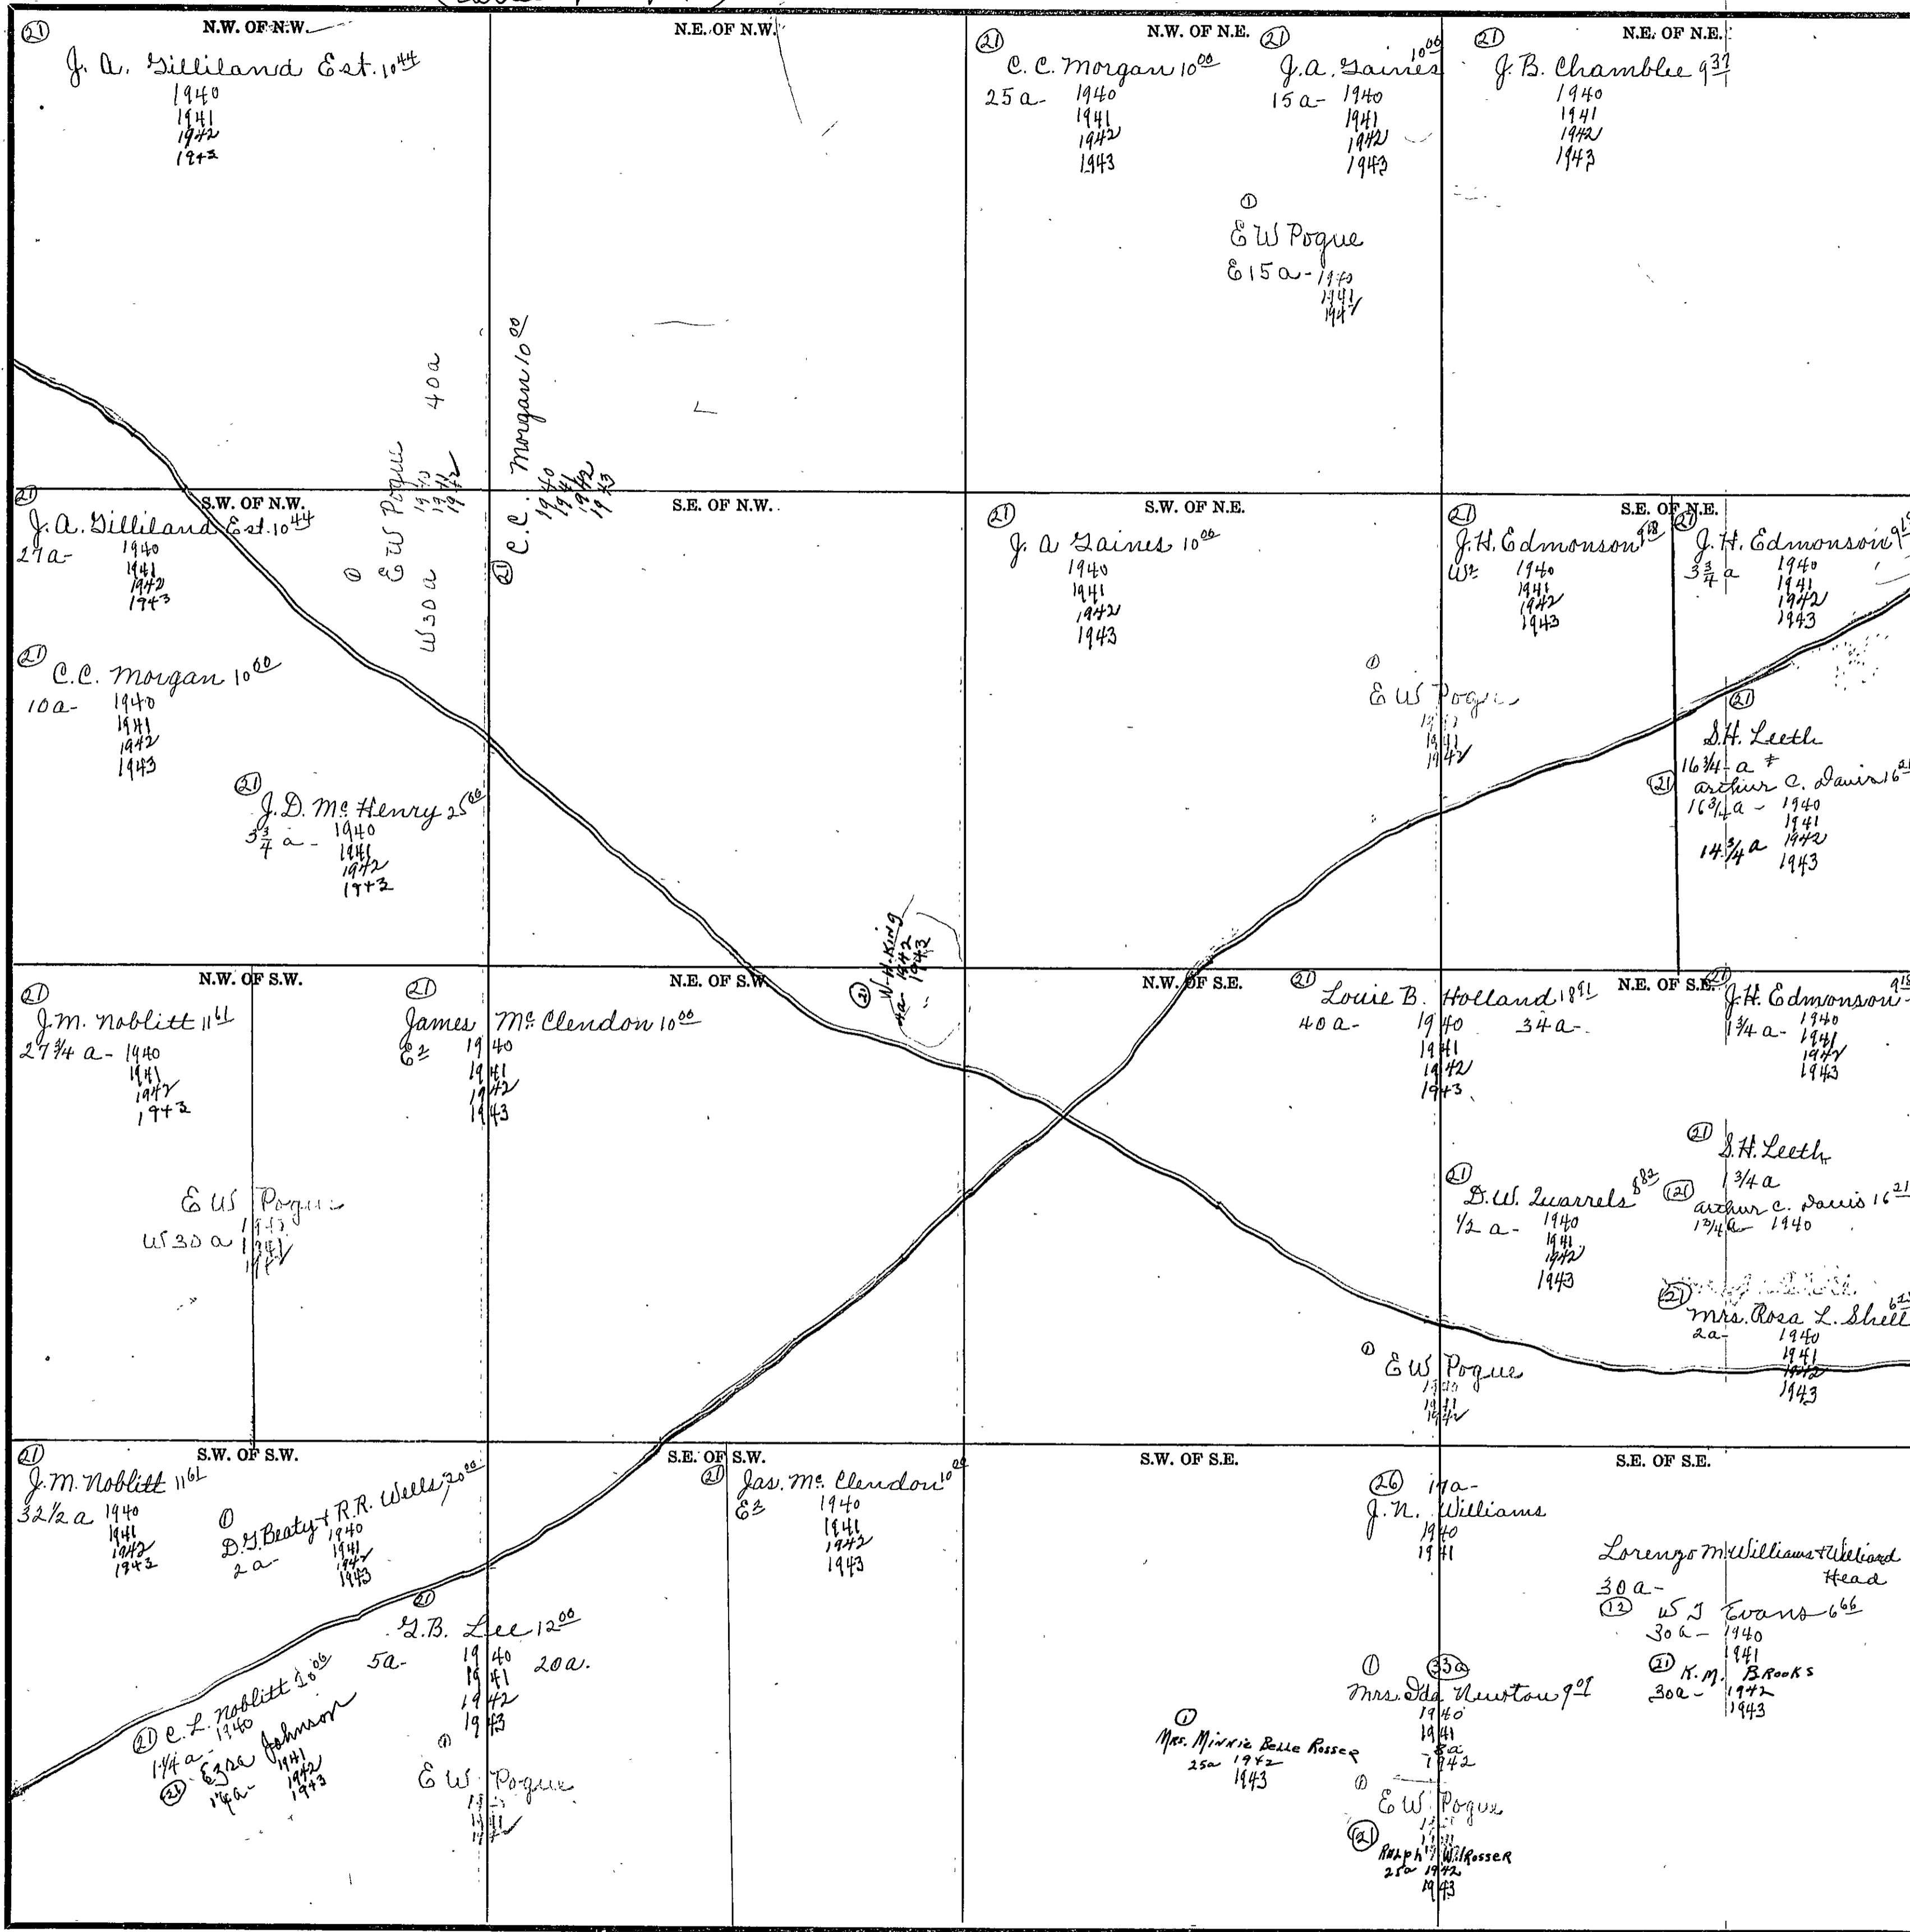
(21) N.W. OF N.W.
J. A. Gilliland Est. $10^{44}$
1940
1941
1942
1943

N.E. OF N.W.

(21) N.W. OF N.E.
C. C. Morgan $10^{00}$
25a- 1940
1941
1942
1943

(21) J. A. Gaines $10^{00}$
15a- 1940
1941
1942
1943

(1)
E W Pogue
E15a- 1940
1941
1942

(21) N.E. OF N.E.
J. B. Chamblee $9^{37}$
1940
1941
1942
1943

(21) S.W. OF N.W.
J. A. Gilliland Est. $10^{44}$
27a- 1940
1941
1942
1943

(1) E W Pogue 40a
W30a 1940
1941
1942

(21) C. C. Morgan $10^{00}$
1940
1941
1942
1943

S.E. OF N.W.

(21) C. C. Morgan $10^{00}$
10a- 1940
1941
1942
1943

(21) J. D. Mc Henry $25^{00}$
$3\frac{3}{4}$ a- 1940
1941
1942
1943

(21) S.W. OF N.E.
J. A Gaines $10^{00}$
1940
1941
1942
1943

(1)
E W Pogue
1940
1941
1942

(21) S.E. OF N.E.
J. H. Edmonson $9^{18}$
W½ 1940
1941
1942
1943

(21) J. H. Edmonson $9^{18}$
$3\frac{3}{4}$ a 1940
1941
1942
1943

(21)
S. H. Leeth
16¾ a
(21) Arthur C. Davis $16^{21}$
16¾ a - 1940
1941
1942
14¾ a 1943

(21) N.W. OF S.W.
J. M. Noblitt $11^{61}$
27¾ a- 1940
1941
1942
1943

E W Pogue
W30a 1940
1941
1942

(21)
James Mc Clendon $10^{00}$
E½ 1940
1941
1942
1943

N.E. OF S.W.

(21) W. H. King
4a 1942
1943

N.W. OF S.E.

(21) Louie B. Holland $18^{91}$
40a- 1940 34a-
1941
1942
1943

(21) D. W. Quarrels $8^{82}$
½ a- 1940
1941
1942
1943

(1) E W Pogue
1940
1941
1942

N.E. OF S.E.
(21) J. H. Edmonson $9^{18}$
1¾ a- 1941
1942
1943

(21) S. H. Leeth
1¾ a
(21) Arthur C. Davis $16^{21}$
1¾ a 1940

(21)
Mrs. Rosa L. Sheil $6^{23}$
2a- 1940
1941
1942
1943

(21) S.W. OF S.W.
J. M. Noblitt $11^{61}$
32½ a 1940
1941
1942
1943

(1)
D. G. Beaty + R. R. Wells $20^{00}$
2a- 1940
1941
1942
1943

(21)
G. B. Lee $12^{00}$
5a- 1940 20a.
1941
1942
1943

(21) C. L. Noblitt $10^{00}$
1¼ a- 1940
(21) Ezra Johnson
1¼ a- 1941
1942
1943

(1) E W Pogue
1940
1941
1942

S.E. OF S.W.
(21) Jas. Mc Clendon $10^{00}$
E½ 1940
1941
1942
1943

S.W. OF S.E.

(26) 11a-
J. N. Williams
1940
1941

(1)
Mrs. Minnie Belle Rosser
25a 1942
1943

(1) (33a)
Mrs. Ida Newton $9^{?}$
1940
1941
8a
1942

(1) E W Pogue
1940
1941
(21) Ralph W. Rosser
25a 1942
1943

S.E. OF S.E.

Lorenzo McWilliams + Williard Head
30a-
(12) W J Evans $6^{66}$
30a- 1940
1941
(21) K. M. Brooks
30a- 1942
1943